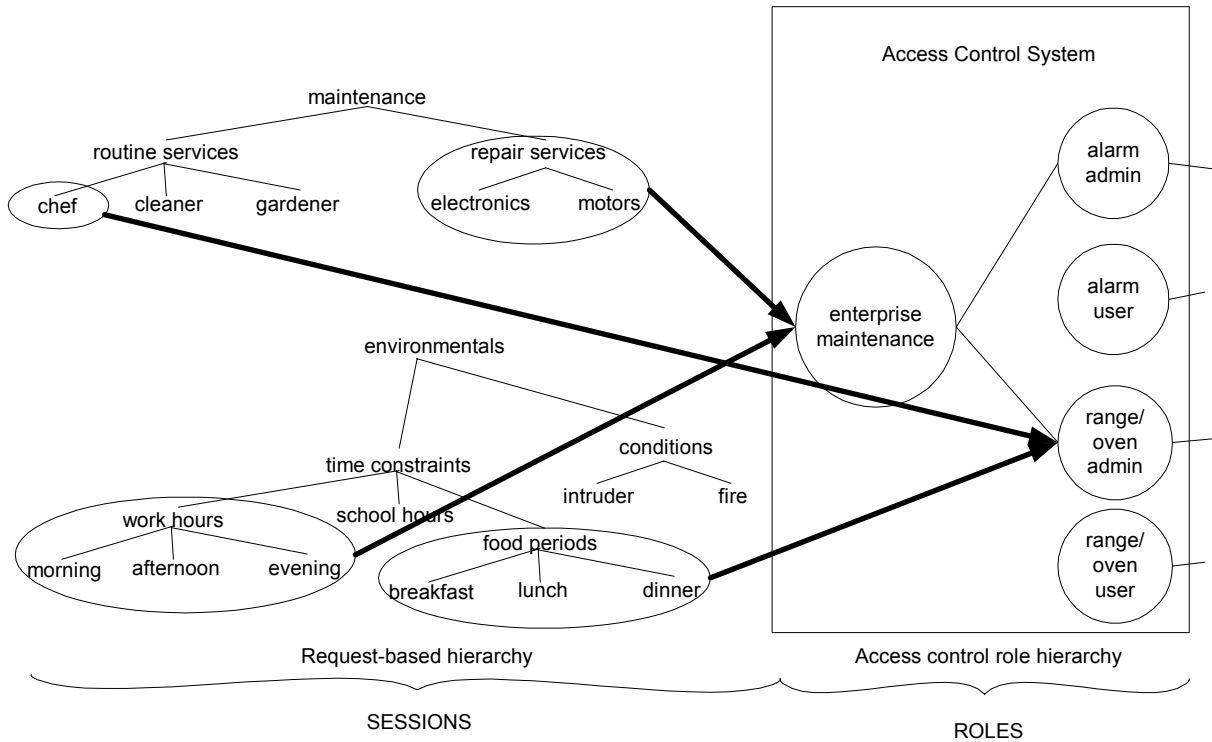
Access Control System

maintenance

routine services

repair services

chef

cleaner

gardener

electronics

motors

alarm admin

alarm user

enterprise maintenance

environmentals

range/ oven admin

conditions

time constraints

intruder

fire

work hours

school hours

food periods

morning

afternoon

evening

breakfast

lunch

dinner

range/ oven user

Request-based hierarchy

Access control role hierarchy

SESSIONS

ROLES